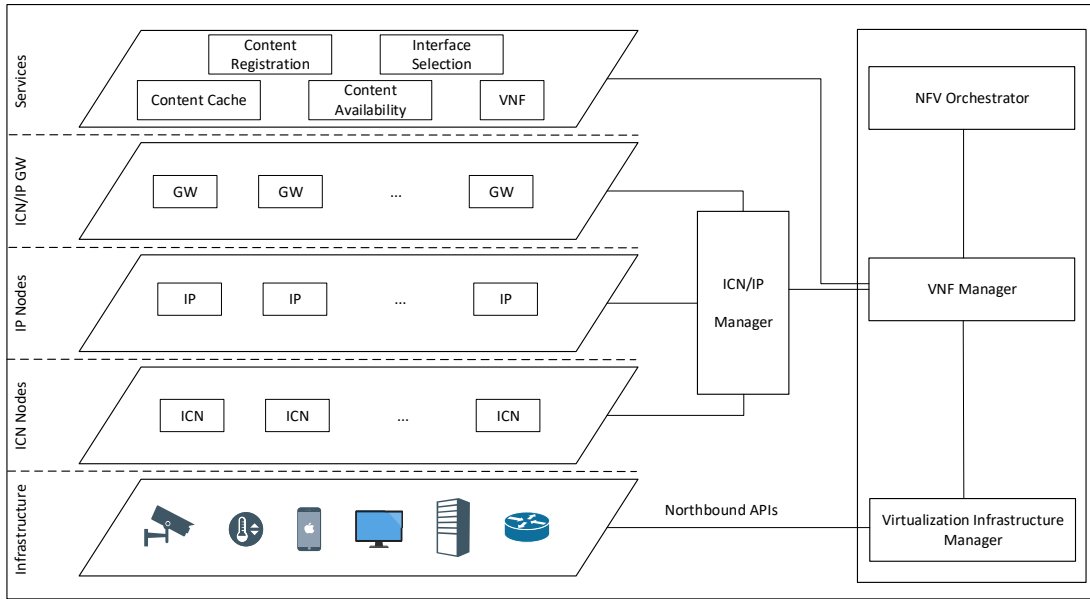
Services

Content Registration

Interface Selection

Content Cache

Content Availability

VNF

ICN/IP GW

GW

GW

...

GW

IP Nodes

IP

IP

...

IP

ICN Nodes

ICN

ICN

...

ICN

Infrastructure

ICN/IP Manager

NFV Orchestrator

VNF Manager

Northbound APIs

Virtualization Infrastructure Manager